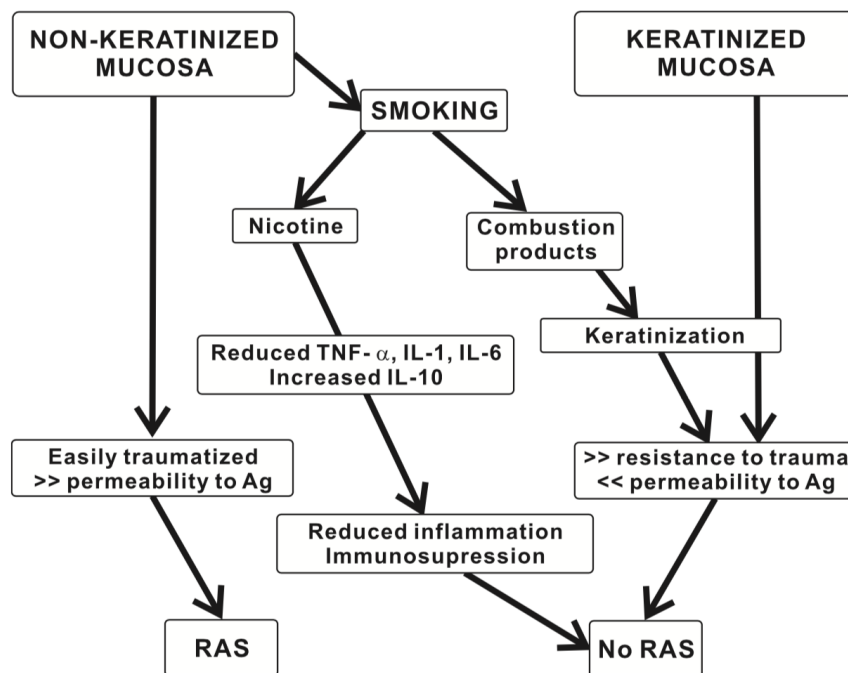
NON-KERATINIZED MUCOSA

KERATINIZED MUCOSA

SMOKING

Nicotine

Combustion products

Keratinization

Reduced TNF-$\alpha$, IL-1, IL-6
Increased IL-10

Easily traumatized
>> permeability to Ag

>> resistance to trauma
<< permeability to Ag

Reduced inflammation
Immunosupression

RAS

No RAS